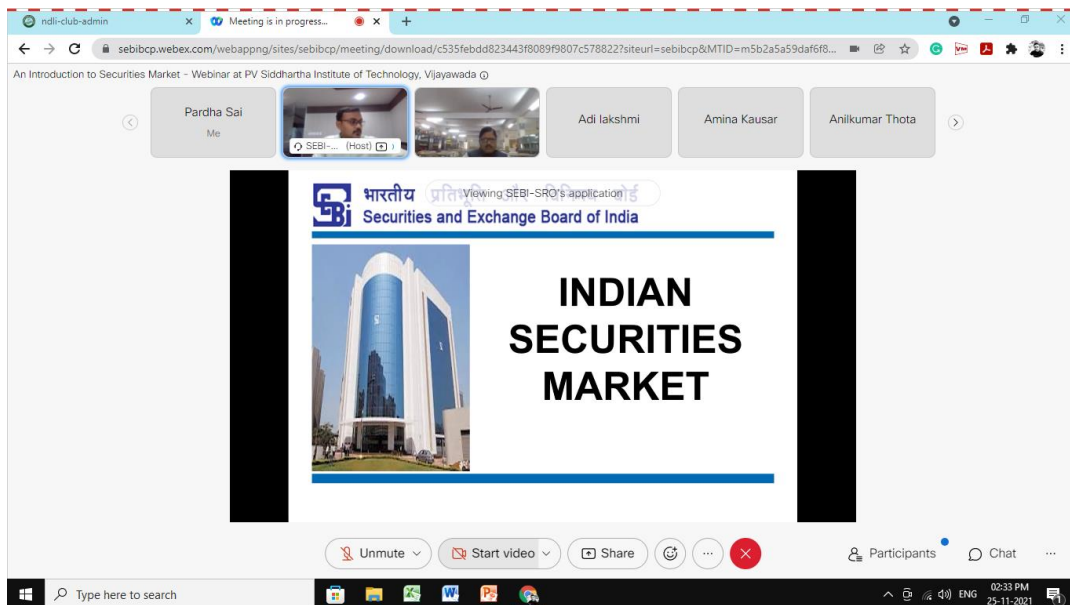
ndli-club-admin ×

Meeting is in progress... ×

+

sebibcp.webex.com/webappng/sites/sebibcp/meeting/download/c535febdd823443f8089f9807c578822?siteurl=sebibcp&MTID=m5b2a5a59daf6f8...

An Introduction to Securities Market - Webinar at PV Siddhartha Institute of Technology, Vijayawada

Pardha Sai
Me

SEBI-... (Host)

Adi lakshmi

Amina Kausar

Anilkumar Thota

भारतीय प्रति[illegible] बोर्ड
Viewing SEBI-SRO's application
Securities and Exchange Board of India

INDIAN SECURITIES MARKET

Unmute

Start video

Share

Participants

Chat

Type here to search

ENG

02:33 PM
25-11-2021